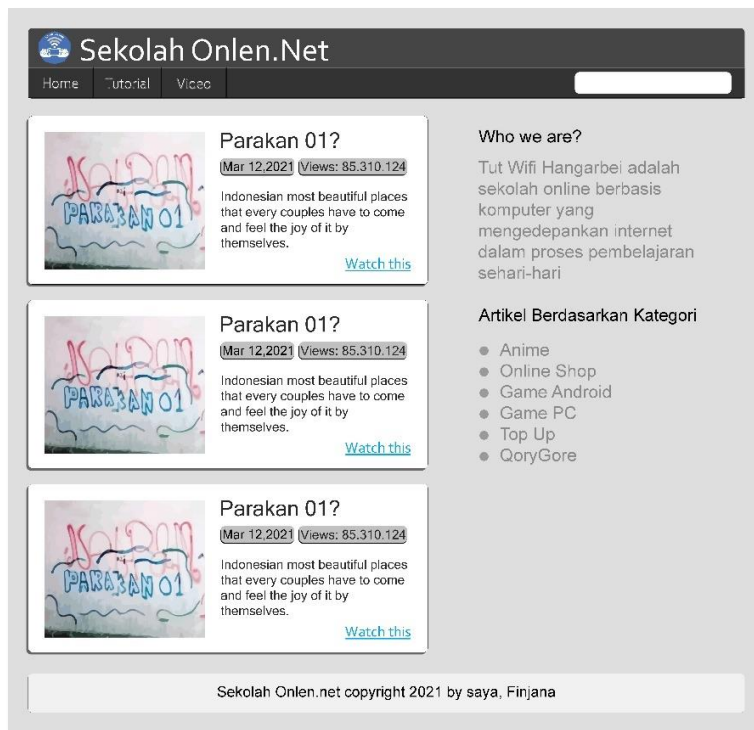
Sekolah Onlen.Net

Home Tutorial Video

PARAKAN 01

Parakan 01?

Mar 12,2021 Views: 85.310.124

Indonesian most beautiful places that every couples have to come and feel the joy of it by themselves.

Watch this

PARAKAN 01

Parakan 01?

Mar 12,2021 Views: 85.310.124

Indonesian most beautiful places that every couples have to come and feel the joy of it by themselves.

Watch this

PARAKAN 01

Parakan 01?

Mar 12,2021 Views: 85.310.124

Indonesian most beautiful places that every couples have to come and feel the joy of it by themselves.

Watch this

Who we are?

Tut Wifi Hangarbei adalah sekolah online berbasis komputer yang mengedepankan internet dalam proses pembelajaran sehari-hari

Artikel Berdasarkan Kategori

- Anime
- Online Shop
- Game Android
- Game PC
- Top Up
- QoryGore

Sekolah Onlen.net copyright 2021 by saya, Finjana